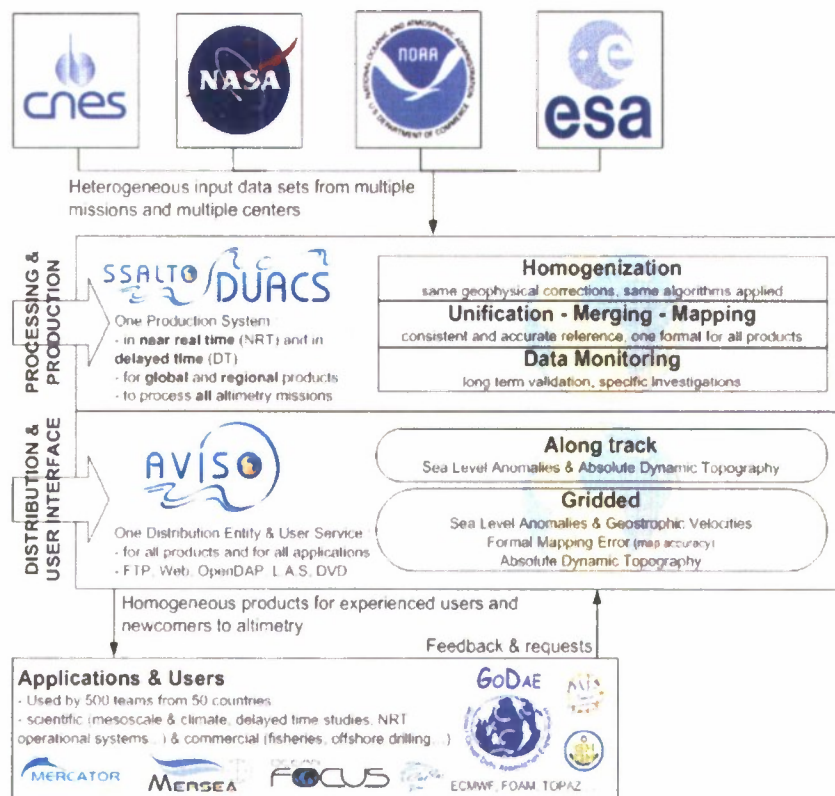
cnes

NASA

NOAA
NATIONAL OCEANIC AND ATMOSPHERIC ADMINISTRATION
U.S. DEPARTMENT OF COMMERCE

esa

Heterogeneous input data sets from multiple missions and multiple centers

PROCESSING & PRODUCTION

SSALTO DUACS

One Production System
- in near real time (NRT) and in delayed time (DT)
- for global and regional products
- to process all altimetry missions

Homogenization
same geophysical corrections, same algorithms applied

Unification - Merging - Mapping
consistent and accurate reference, one format for all products

Data Monitoring
long term validation, specific investigations

DISTRIBUTION & USER INTERFACE

AVISO

One Distribution Entity & User Service
- for all products and for all applications
- FTP, Web, OpenDAP, L.A.S, DVD

Along track
Sea Level Anomalies & Absolute Dynamic Topography

Gridded
Sea Level Anomalies & Geostrophic Velocities
Formal Mapping Error (map accuracy)
Absolute Dynamic Topography

Homogeneous products for experienced users and newcomers to altimetry

Feedback & requests

Applications & Users
- Used by 500 teams from 50 countries
- scientific (mesoscale & climate, delayed time studies, NRT operational systems...) & commercial (fisheries, offshore drilling...)

GoDAE

MERCATOR

MERSEA

FOCUS

ECMWF, FOAM, TOPAZ